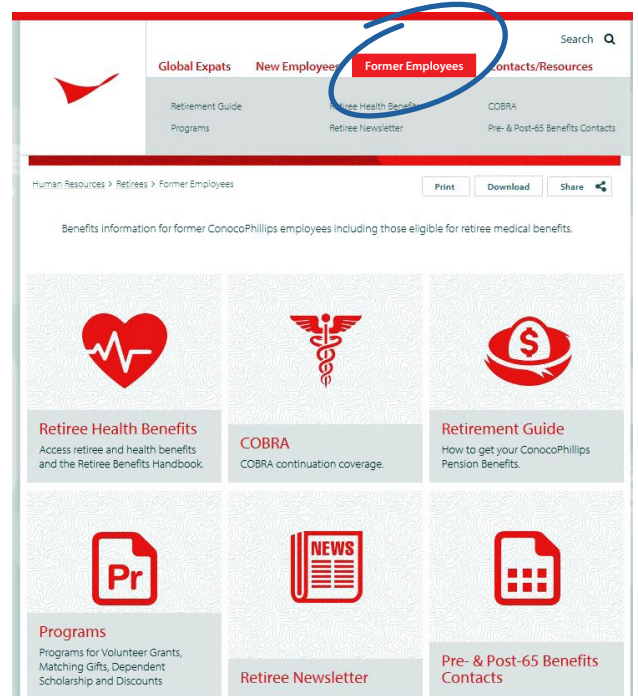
Search

Global Expats New Employees Former Employees Contacts/Resources

Retirement Guide
Programs
Retiree Health Benefits
Retiree Newsletter
COBRA
Pre- & Post-65 Benefits Contacts

Human Resources > Retirees > Former Employees

Print Download Share

Benefits information for former ConocoPhillips employees including those eligible for retiree medical benefits.

$

Retiree Health Benefits
Access retiree and health benefits and the Retiree Benefits Handbook.

COBRA
COBRA continuation coverage.

Retirement Guide
How to get your ConocoPhillips Pension Benefits.

Pr

Programs
Programs for Volunteer Grants, Matching Gifts, Dependent Scholarship and Discounts

NEWS

Retiree Newsletter

Pre- & Post-65 Benefits Contacts